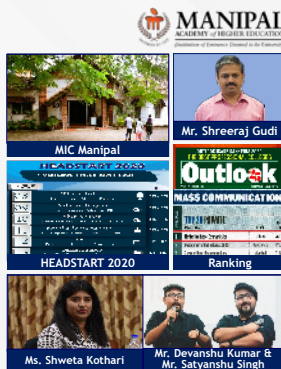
MANIPAL
ACADEMY of HIGHER EDUCATION
(Institution of Eminence Deemed to be University)

MIC Manipal

Mr. Shreeraj Gudi

HEADSTART 2020

HEADSTART 2020

Outlook

MASS COMMUNICATION

Ranking

Ms. Shweta Kothari

Mr. Devanshu Kumar & Mr. Satyanshu Singh